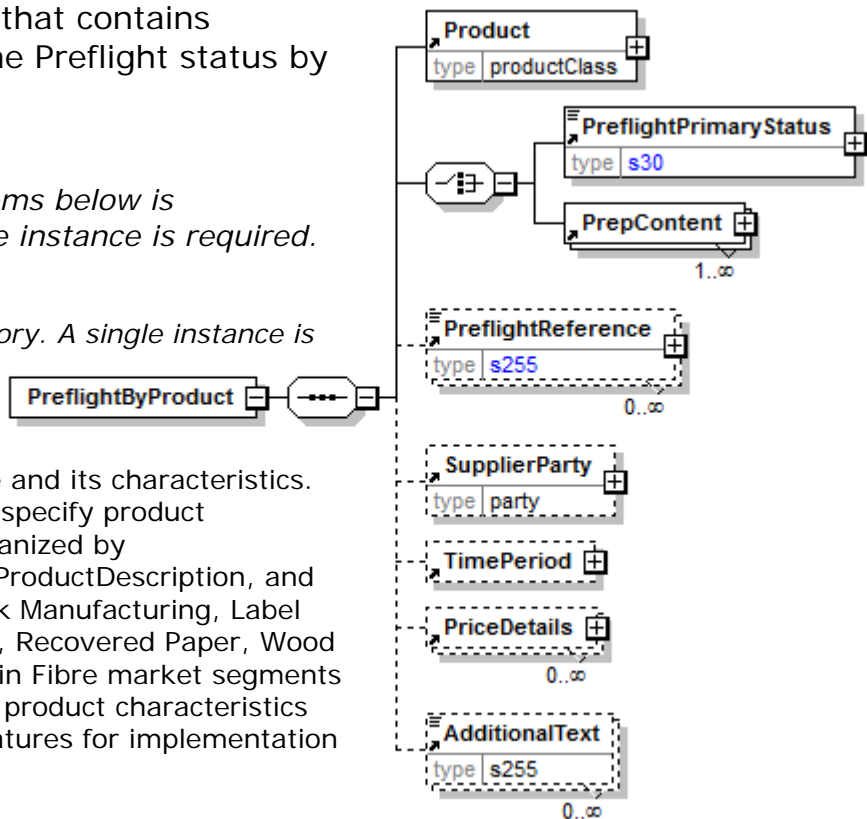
that contains
he Preflight status by

ms below is
e instance is required.

ory. A single instance is

e and its characteristics.
specify product
anized by
ProductDescription, and
k Manufacturing, Label
, Recovered Paper, Wood
in Fibre market segments
product characteristics
atures for implementation

PreflightByProduct

Product
type productClass

PreflightPrimaryStatus
type s30

PrepContent
1..∞

PreflightReference
type s255
0..∞

SupplierParty
type party

TimePeriod

PriceDetails
0..∞

AdditionalText
type s255
0..∞